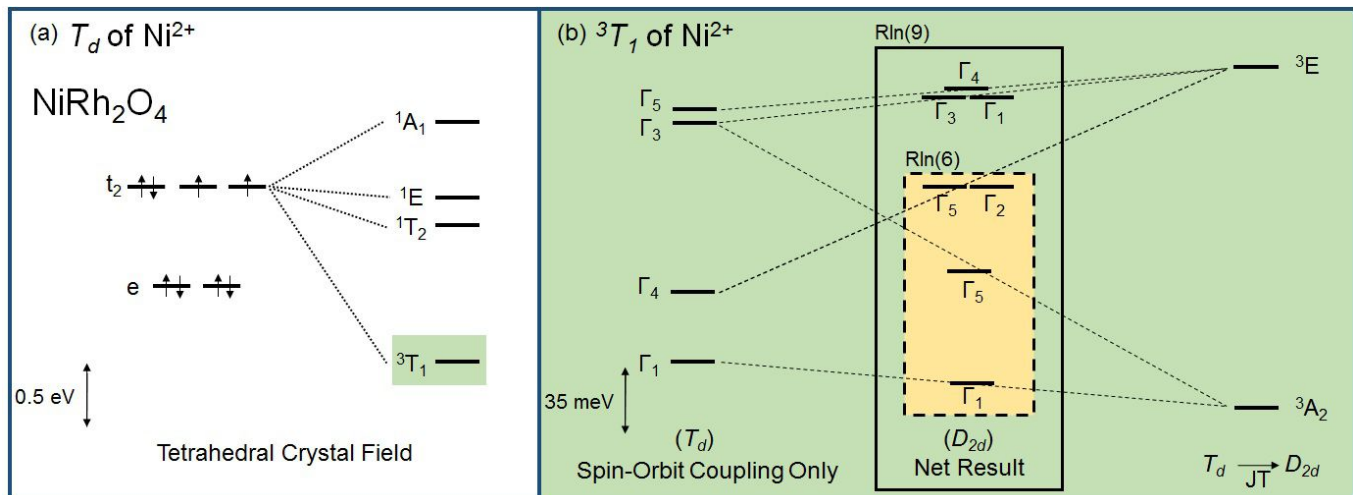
(a) $T_d$ of Ni$^{2+}$

NiRh$_2$O$_4$

$t_2$

e

$^1A_1$

$^1E$

$^1T_2$

$^3T_1$

0.5 eV

Tetrahedral Crystal Field

(b) $^3T_1$ of Ni$^{2+}$

Rln(9)

Rln(6)

$\Gamma_5$
$\Gamma_3$

$\Gamma_4$

$\Gamma_1$

$\Gamma_4$
$\Gamma_3$ $\Gamma_1$

$\Gamma_5$ $\Gamma_2$

$\Gamma_5$

$\Gamma_1$

$^3E$

$^3A_2$

35 meV

($T_d$)
Spin-Orbit Coupling Only

($D_{2d}$)
Net Result

$T_d \xrightarrow{JT} D_{2d}$